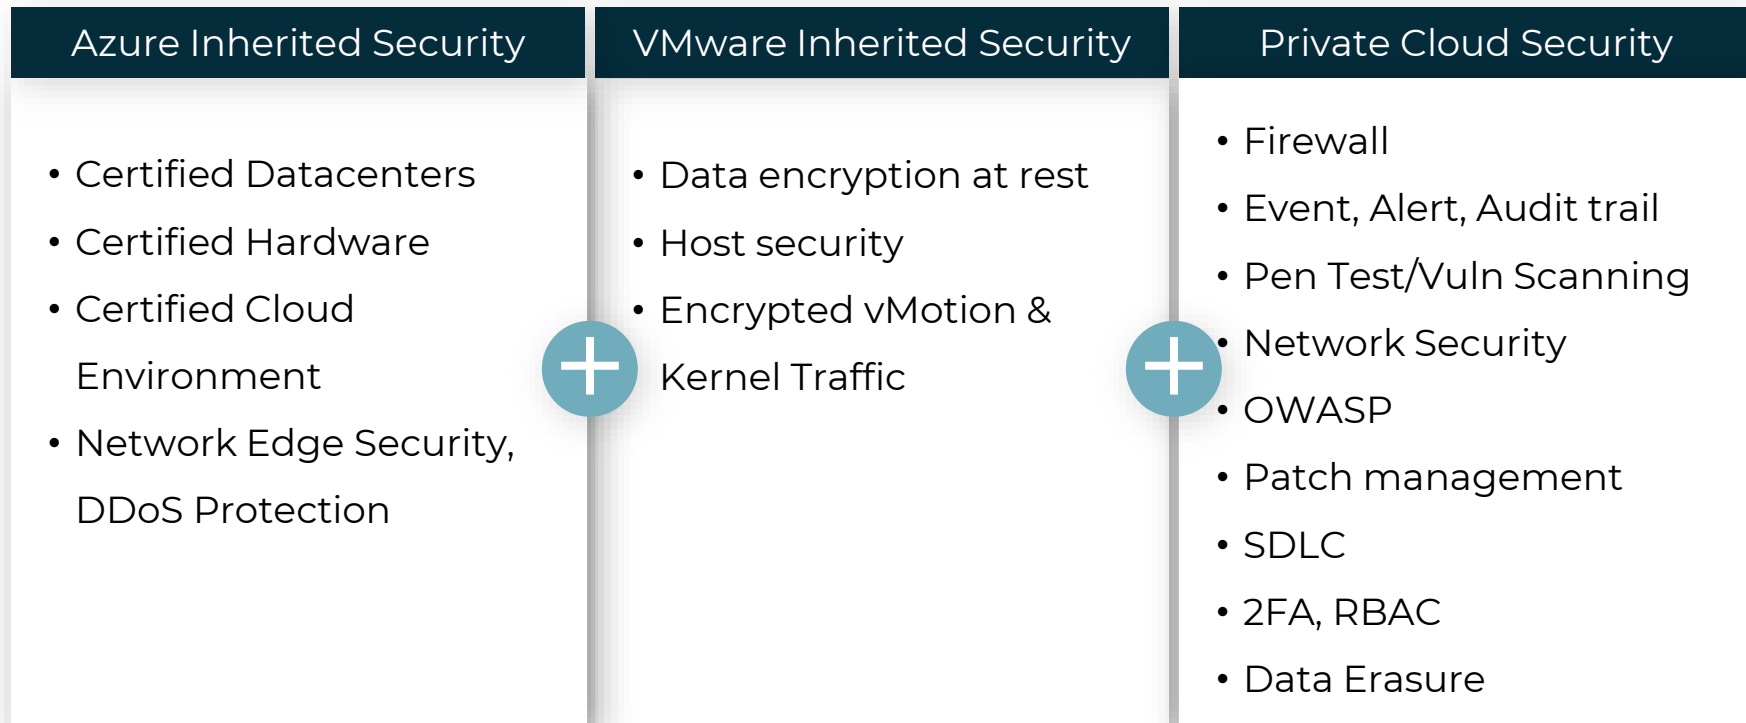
Azure Inherited Security

• Certified Datacenters
• Certified Hardware
• Certified Cloud Environment
• Network Edge Security, DDoS Protection

+

VMware Inherited Security

• Data encryption at rest
• Host security
• Encrypted vMotion & Kernel Traffic

+

Private Cloud Security

• Firewall
• Event, Alert, Audit trail
• Pen Test/Vuln Scanning
• Network Security
• OWASP
• Patch management
• SDLC
• 2FA, RBAC
• Data Erasure